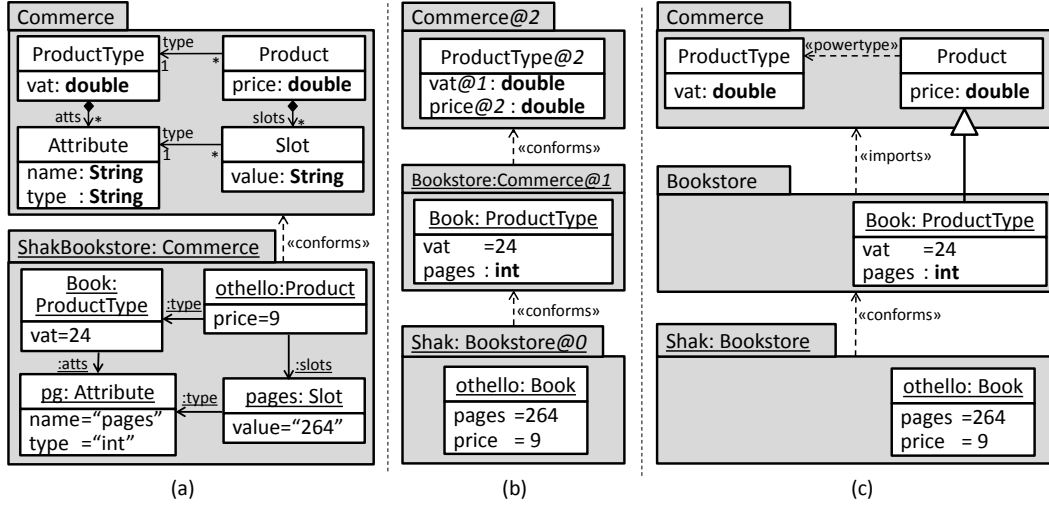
Commerce

ProductType
vat: **double**

type
1
*

Product
price: **double**

atts
*

slots
*

Attribute
name: **String**
type : **String**

type
1
*

Slot
value: **String**

«conforms»

ShakBookstore: Commerce

Book: ProductType
vat=24

:type

othello:Product
price=9

:atts

:slots

pg: Attribute
name="pages"
type ="int"

:type

pages: Slot
value="264"

(a)

Commerce@2

ProductType@2
vat@1 : **double**
price@2 : **double**

«conforms»

Bookstore:Commerce@1

Book: ProductType
vat =24
pages : **int**

«conforms»

Shak: Bookstore@0

othello: Book
pages =264
price = 9

(b)

Commerce

ProductType
vat: **double**

«powertype»

Product
price: **double**

«imports»

Bookstore

Book: ProductType
vat =24
pages : **int**

«conforms»

Shak: Bookstore

othello: Book
pages =264
price = 9

(c)